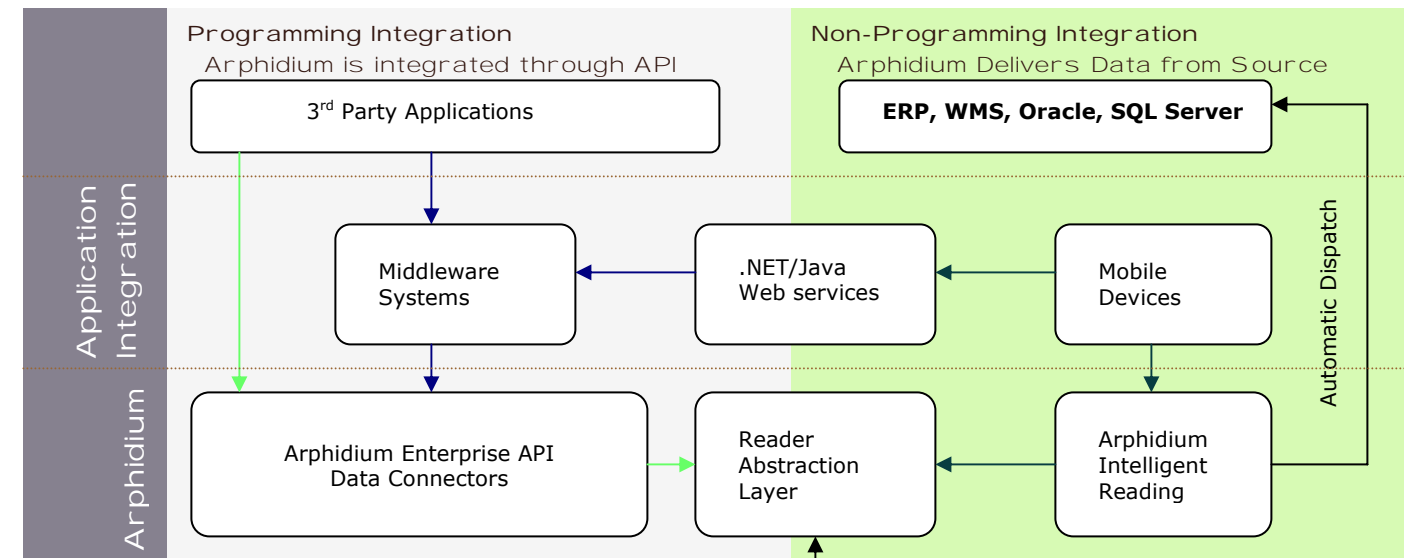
Programming Integration
Arphidium is integrated through API

Non-Programming Integration
Arphidium Delivers Data from Source

3$^{rd}$ Party Applications

ERP, WMS, Oracle, SQL Server

Application Integration

Middleware Systems

.NET/Java Web services

Mobile Devices

Automatic Dispatch

Arphidium

Arphidium Enterprise API Data Connectors

Reader Abstraction Layer

Arphidium Intelligent Reading